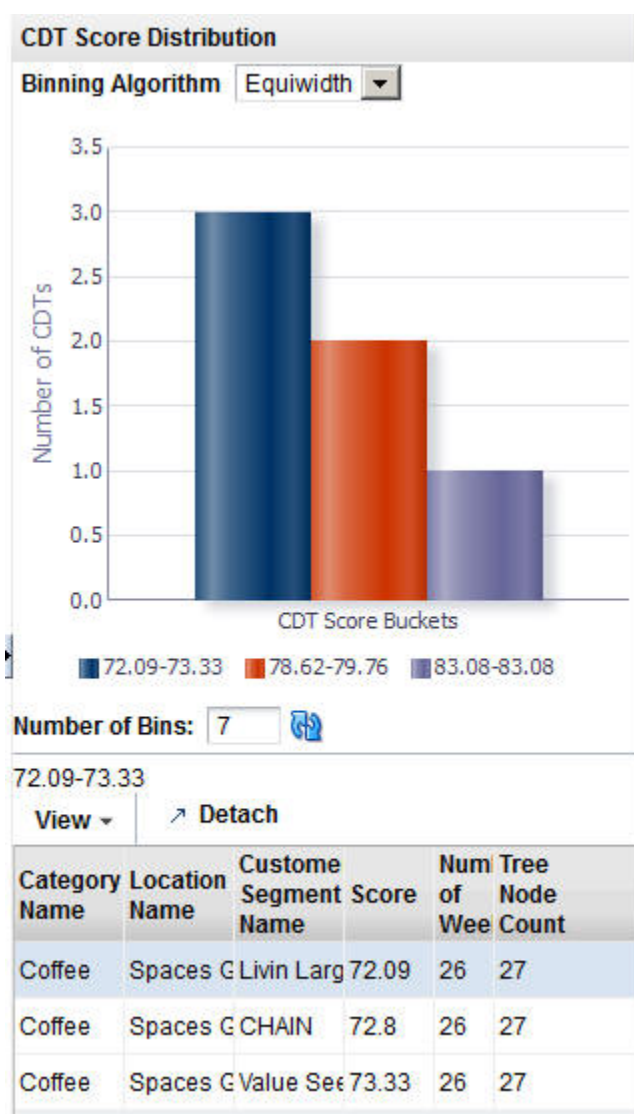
CDT Score Distribution

Binning Algorithm Equiwidth

3.5
3.0
2.5
2.0
1.5
1.0
0.5
0.0

Number of CDTs

CDT Score Buckets

72.09-73.33 78.62-79.76 83.08-83.08

Number of Bins: 7

72.09-73.33

View ▾ Detach

| Category Name | Location Name | Custome Segment Name | Score | Num of Wee | Tree Node Count |
|---|---|---|---|---|---|
| Coffee | Spaces G | Livin Larg | 72.09 | 26 | 27 |
| Coffee | Spaces G | CHAIN | 72.8 | 26 | 27 |
| Coffee | Spaces G | Value See | 73.33 | 26 | 27 |